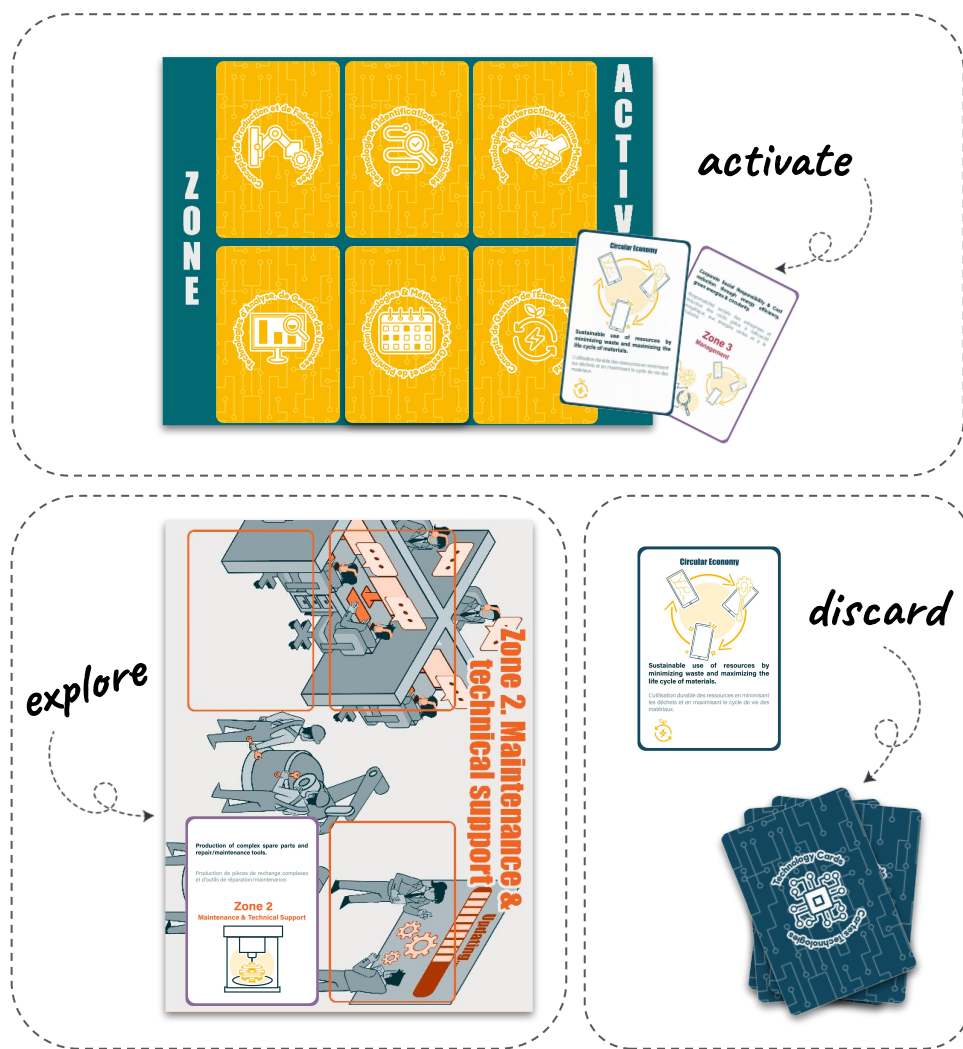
ZONE

ACTIV

activate

Circular Economy

Sustainable use of resources by minimizing waste and maximizing the life cycle of materials.

L'utilisation durable des ressources en minimisant les déchets et en maximisant le cycle de vie des matériaux.

Corporate Social Responsibility & Cost reduction through energy efficiency, green energies & circularity.

Zone 3
Management

explore

Zone 2. Maintenance & technical support

Production of complex spare parts and repair/maintenance tools.

Production de pièces de rechange complexes et d'outils de réparation/maintenance.

Zone 2
Maintenance & Technical Support

discard

Circular Economy

Sustainable use of resources by minimizing waste and maximizing the life cycle of materials.

L'utilisation durable des ressources en minimisant les déchets et en maximisant le cycle de vie des matériaux.

Technology Cards
Cartes Technologies